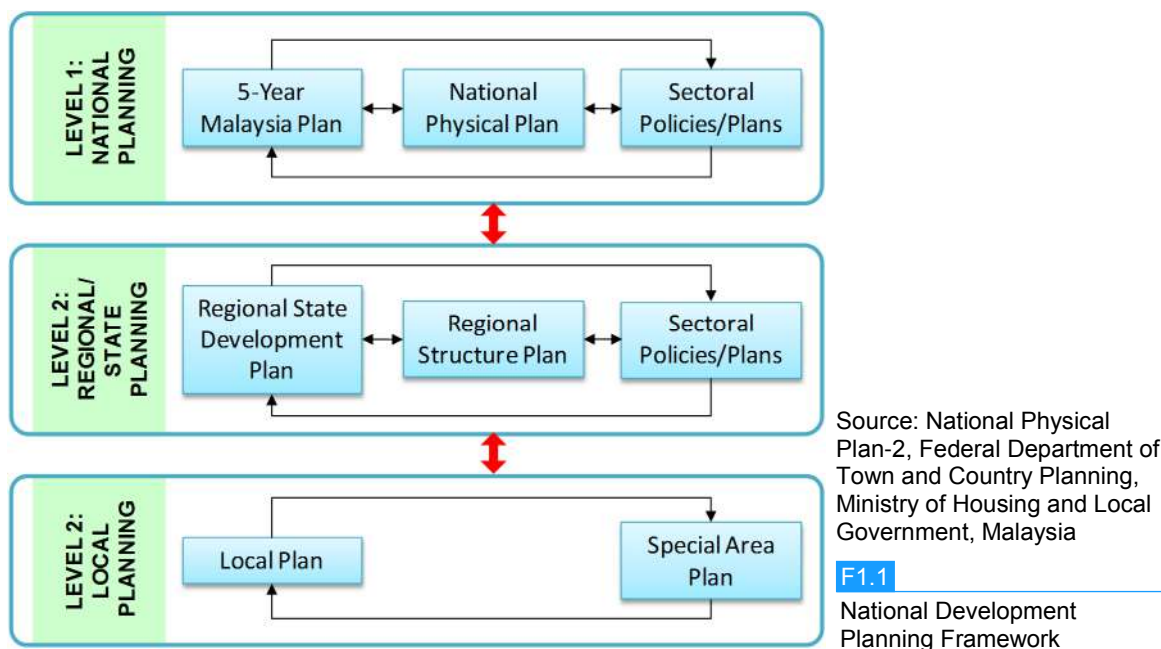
LEVEL 1: NATIONAL PLANNING

5-Year Malaysia Plan

National Physical Plan

Sectoral Policies/Plans

LEVEL 2: REGIONAL/ STATE PLANNING

Regional State Development Plan

Regional Structure Plan

Sectoral Policies/Plans

LEVEL 2: LOCAL PLANNING

Local Plan

Special Area Plan

Source: National Physical Plan-2, Federal Department of Town and Country Planning, Ministry of Housing and Local Government, Malaysia

F1.1

National Development Planning Framework